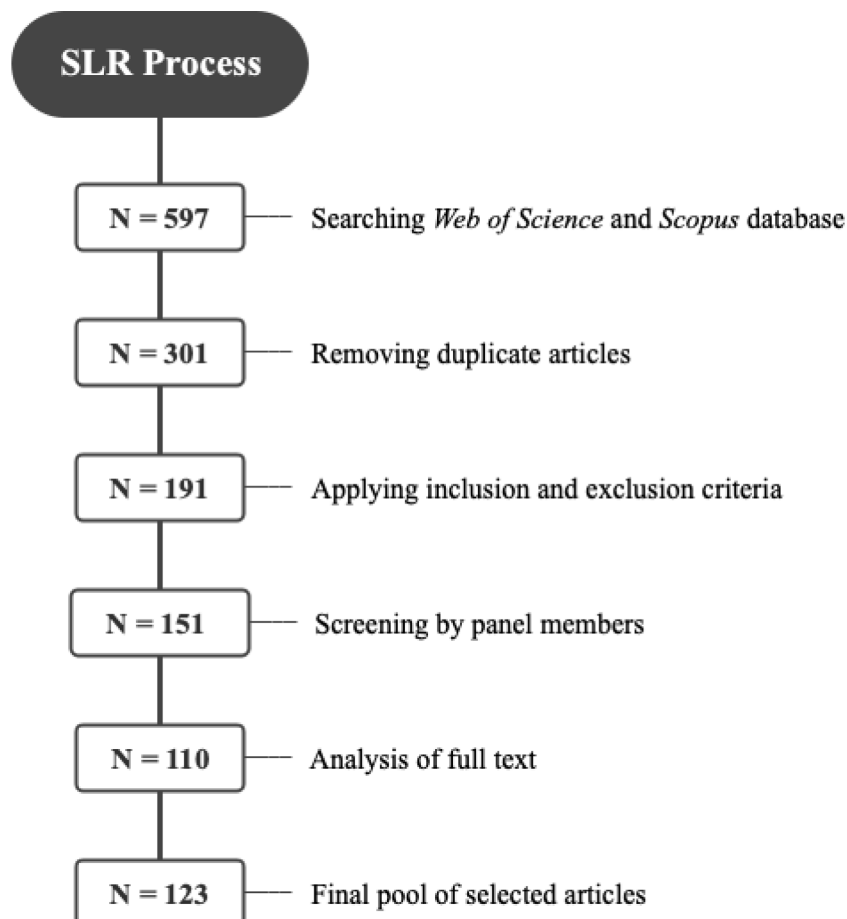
SLR Process

N = 597 — Searching *Web of Science* and *Scopus* database

N = 301 — Removing duplicate articles

N = 191 — Applying inclusion and exclusion criteria

N = 151 — Screening by panel members

N = 110 — Analysis of full text

N = 123 — Final pool of selected articles